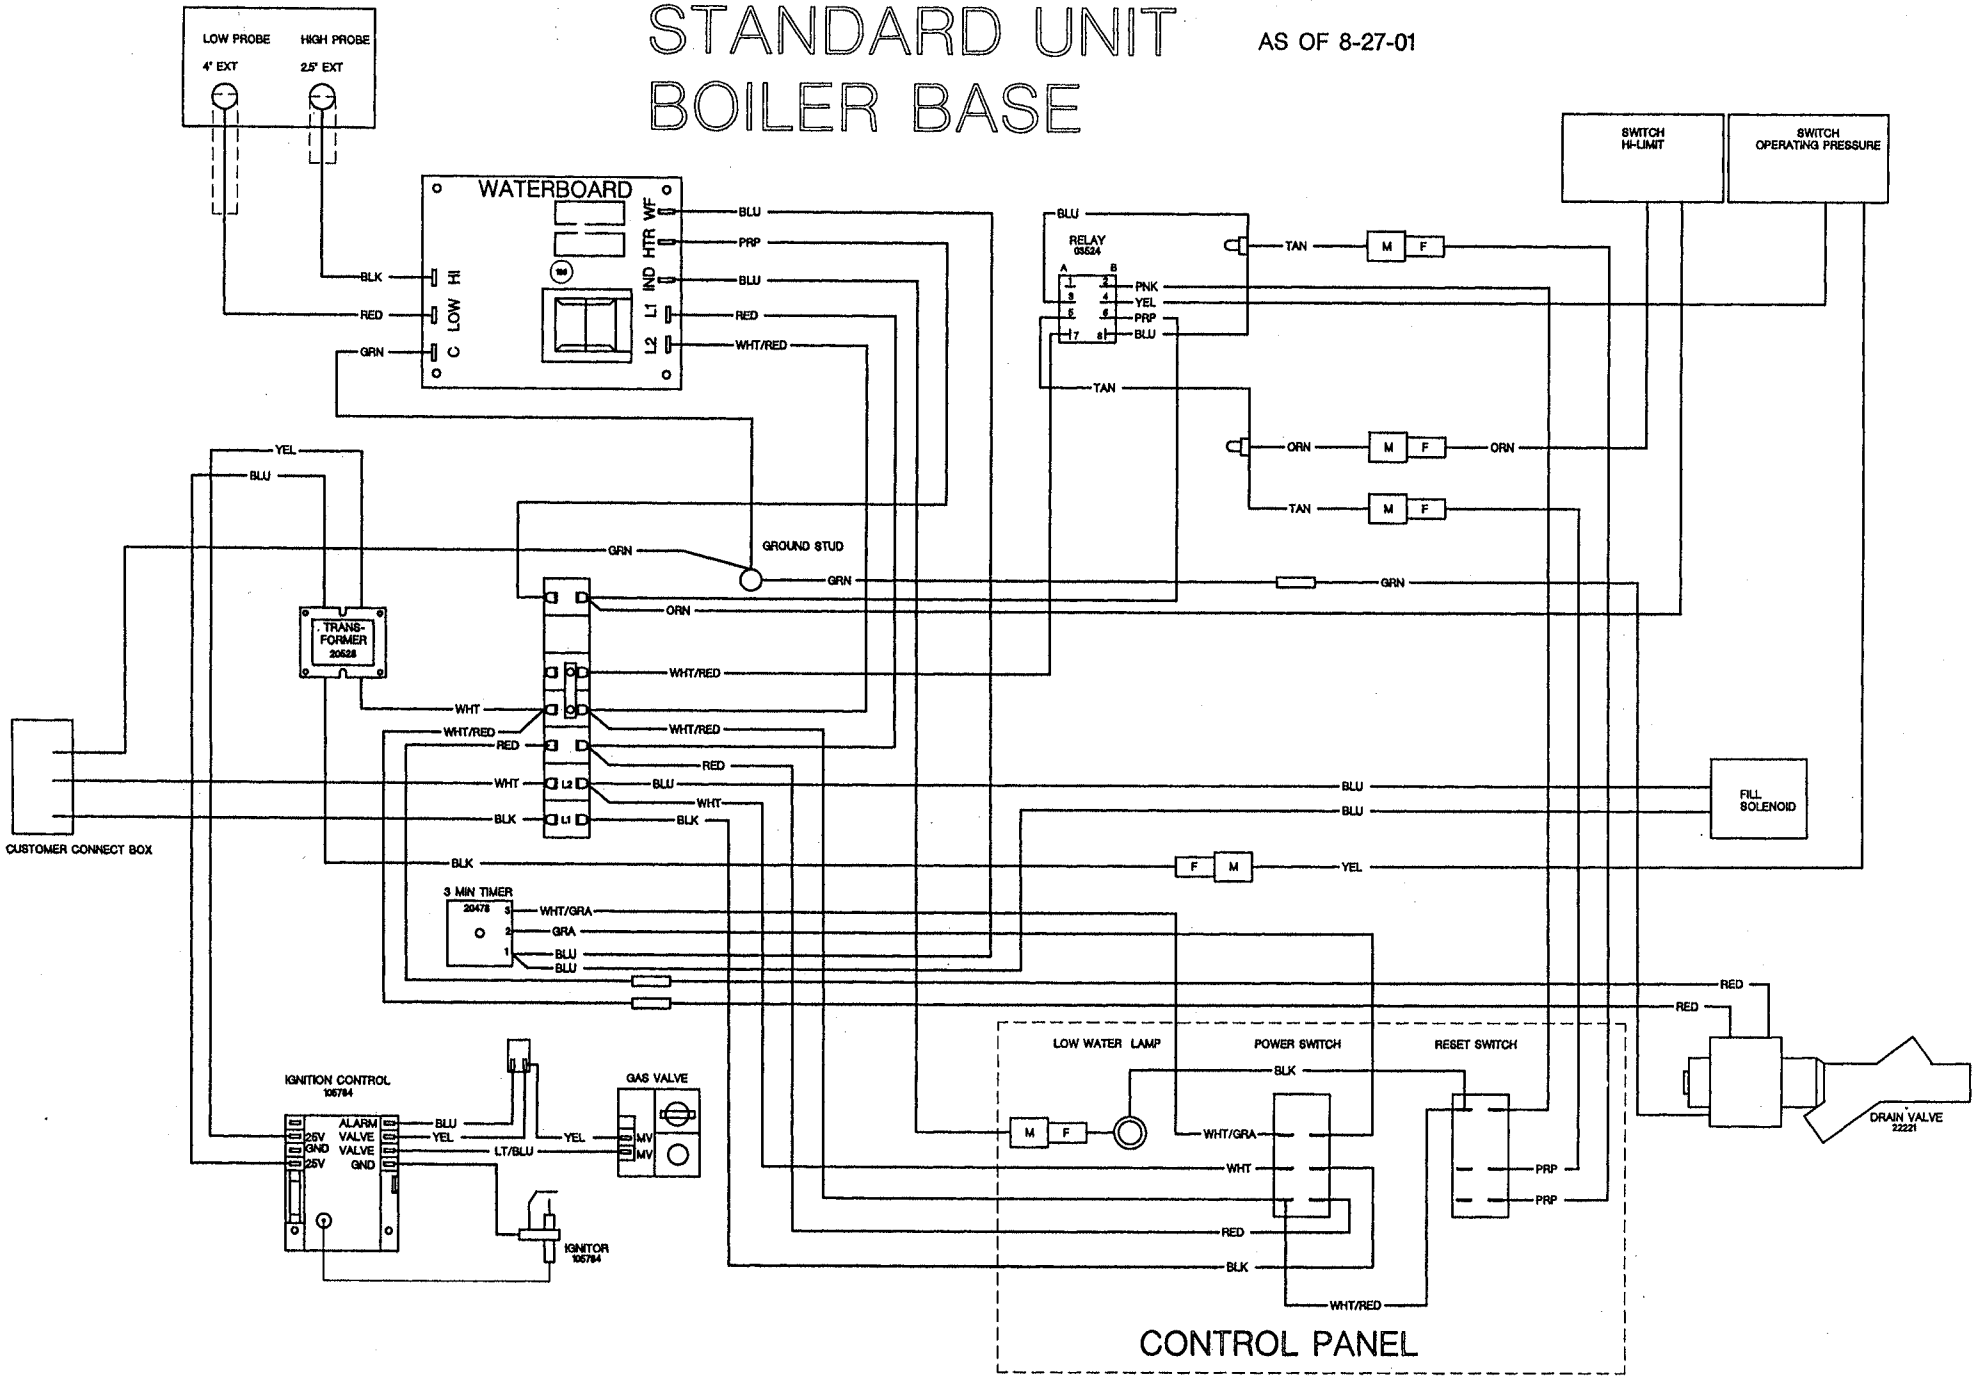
STANDARD UNIT
BOILER BASE

AS OF 8-27-01

LOW PROBE
4" EXT
HIGH PROBE
2.5" EXT

WATERBOARD
WF
HTR
IND
L1
L2
HI
LOW
C

BLK
RED
GRN
BLU
PRP
BLU
RED
WHT/RED

RELAY
03524
A B
1 2
3 4
5 6
7 8
BLU
TAN
PNK
YEL
PRP
BLU
TAN
ORN
ORN
TAN
M F
M F
M F

SWITCH
HI-LIMIT

SWITCH
OPERATING PRESSURE

YEL
BLU
GRN
GROUND STUD
GRN
GRN
ORN

TRANS-
FORMER
20528

WHT/RED
WHT
WHT/RED
WHT/RED
RED
RED
WHT
L2
BLU
WHT
BLK
L1
BLK
BLU
BLU

FILL
SOLENOID

CUSTOMER CONNECT BOX

BLK
F M
YEL

3 MIN TIMER
20478
3 WHT/GRA
2 GRA
1 BLU
BLU

RED
RED

DRAIN VALVE
22221

IGNITION CONTROL
105784
ALARM
25V
VALVE
GND
VALVE
25V
GND
BLU
YEL
LT/BLU
YEL

GAS VALVE
MV
MV

IGNITOR
105784

LOW WATER LAMP
POWER SWITCH
RESET SWITCH
BLK
M F
WHT/GRA
WHT
PRP
PRP
RED
BLK
WHT/RED

CONTROL PANEL